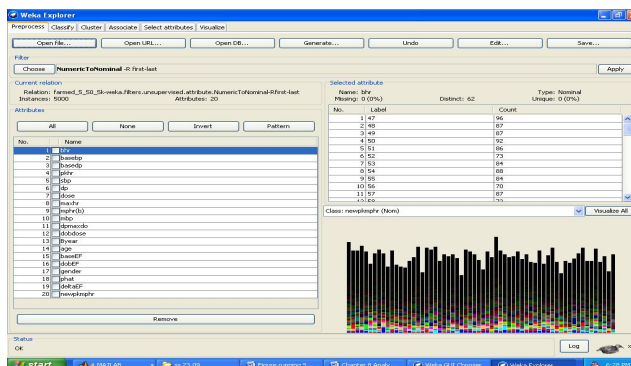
Weka Explorer

Preprocess | Classify | Cluster | Associate | Select attributes | Visualize

Open file... | Open URL... | Open DB... | Generate... | Undo | Edit... | Save...

Filter
Choose NumericToNominal -R first-last
Apply

Current relation
Relation: farmed_5_50_5k-weka.filters.unsupervised.attribute.NumericToNominal-Rfirst-last
Instances: 5000
Attributes: 20

Attributes
All | None | Invert | Pattern

| No. | Name |
|---|---|
| 1 | bhr |
| 2 | basebp |
| 3 | basedp |
| 4 | pkhr |
| 5 | sbp |
| 6 | dp |
| 7 | dose |
| 8 | maxhr |
| 9 | mphr(b) |
| 10 | mbp |
| 11 | dpmaxdo |
| 12 | dobdose |
| 13 | Byear |
| 14 | age |
| 15 | baseEF |
| 16 | dobEF |
| 17 | gender |
| 18 | phat |
| 19 | deltaEF |
| 20 | newpkmphr |

Remove

Selected attribute
Name: bhr
Missing: 0 (0%)
Distinct: 62
Type: Nominal
Unique: 0 (0%)

| No. | Label | Count |
|---|---|---|
| 1 | 47 | 96 |
| 2 | 48 | 87 |
| 3 | 49 | 87 |
| 4 | 50 | 92 |
| 5 | 51 | 86 |
| 6 | 52 | 73 |
| 7 | 53 | 84 |
| 8 | 54 | 88 |
| 9 | 55 | 84 |
| 10 | 56 | 70 |
| 11 | 57 | 87 |
| 12 | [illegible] | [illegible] |

Class: newpkmphr (Nom)
Visualize All

Status
OK

Log

start